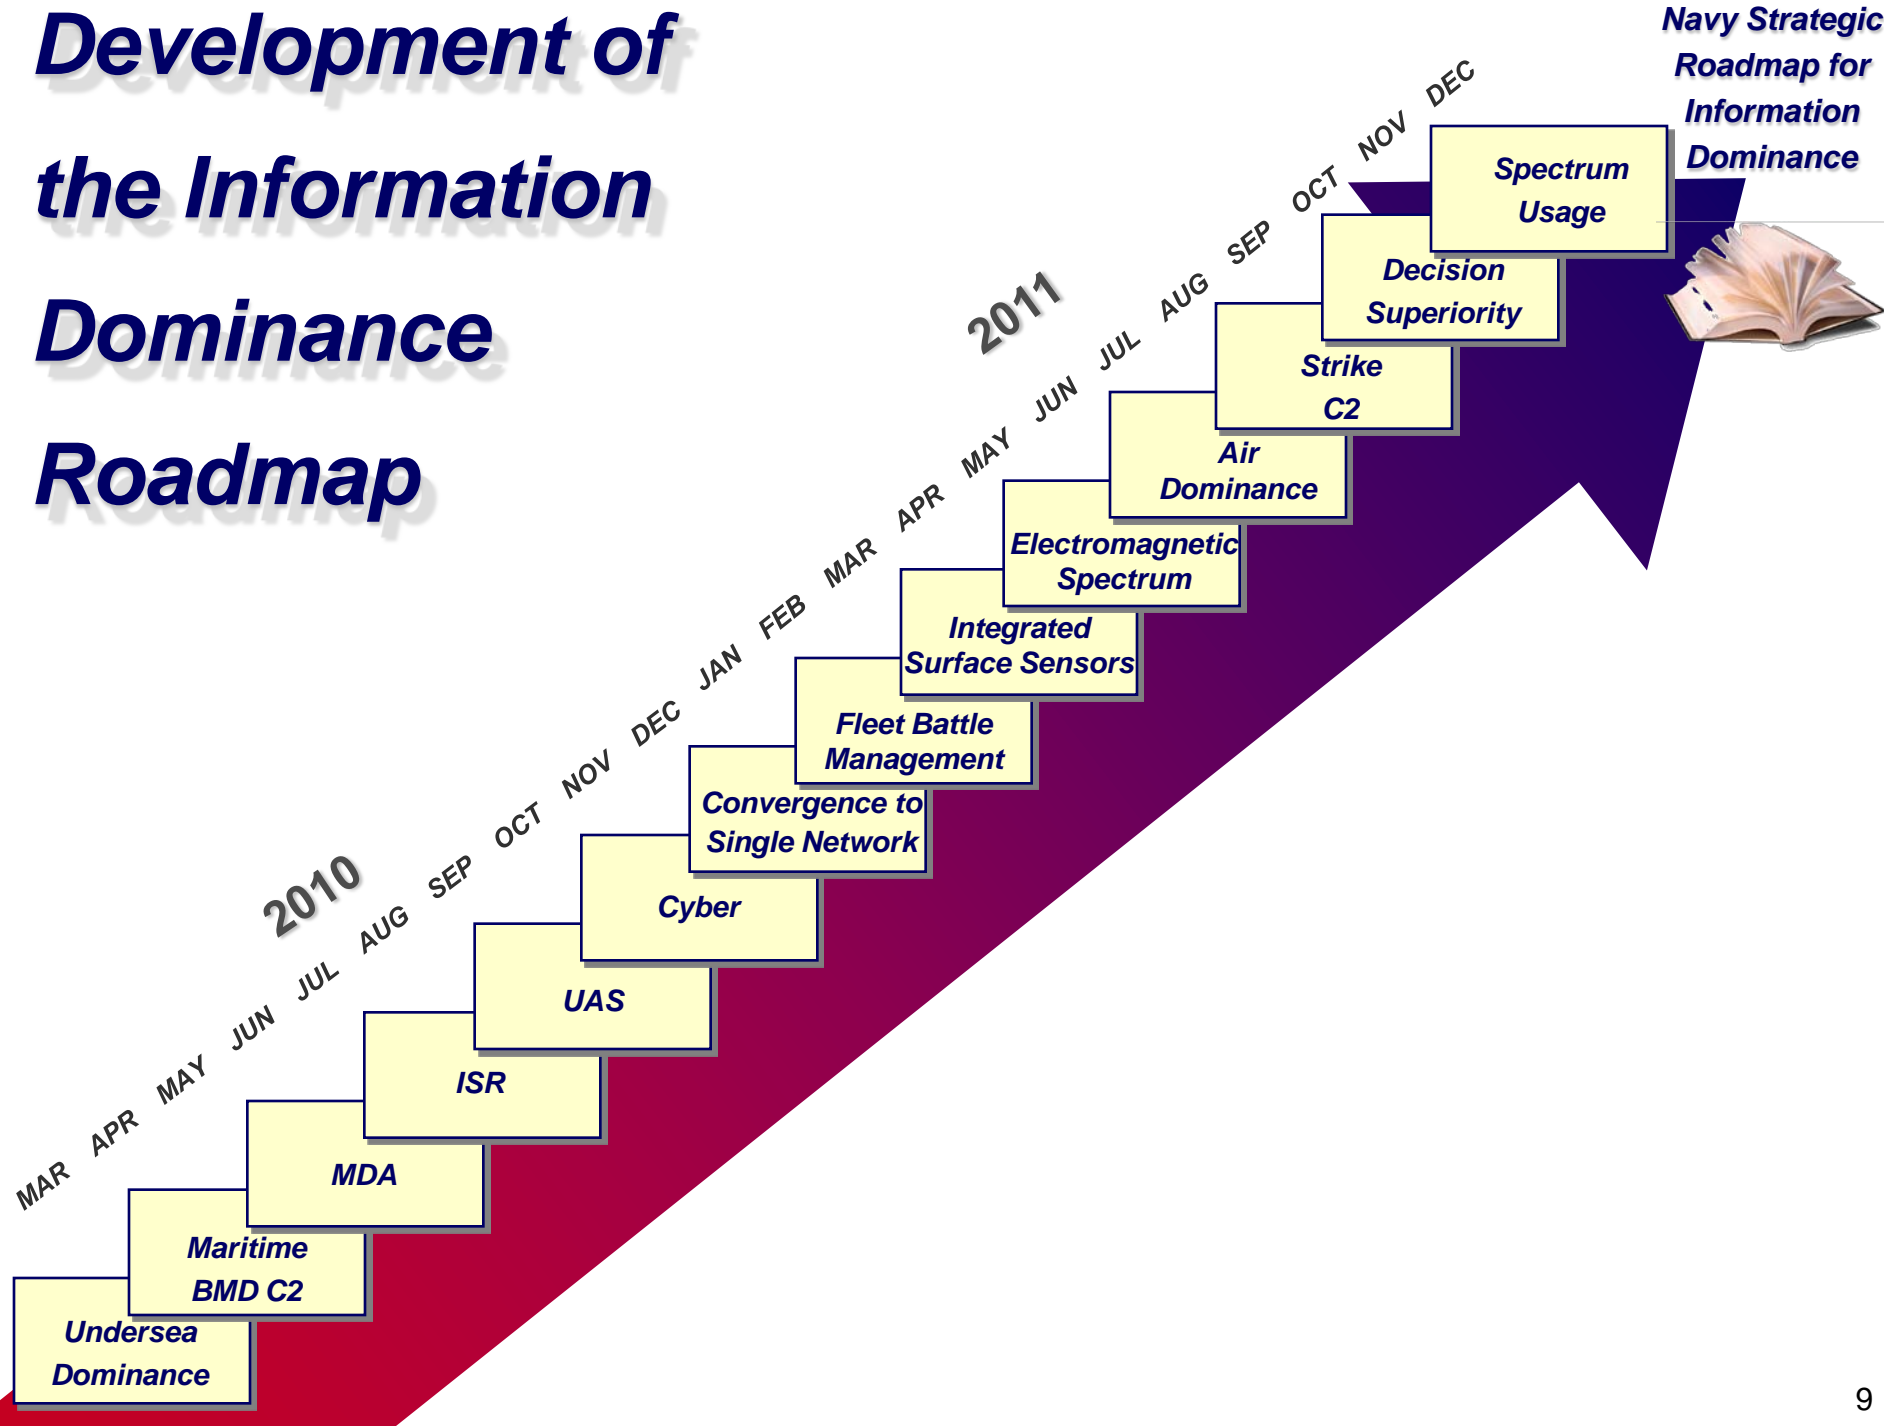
Development of the Information Dominance Roadmap

Navy Strategic Roadmap for Information Dominance

2010

MAR APR MAY JUN JUL AUG SEP OCT NOV DEC

2011

JAN FEB MAR APR MAY JUN JUL AUG SEP OCT NOV DEC

Undersea Dominance

Maritime BMD C2

MDA

ISR

UAS

Cyber

Convergence to Single Network

Fleet Battle Management

Integrated Surface Sensors

Electromagnetic Spectrum

Air Dominance

Strike C2

Decision Superiority

Spectrum Usage

9